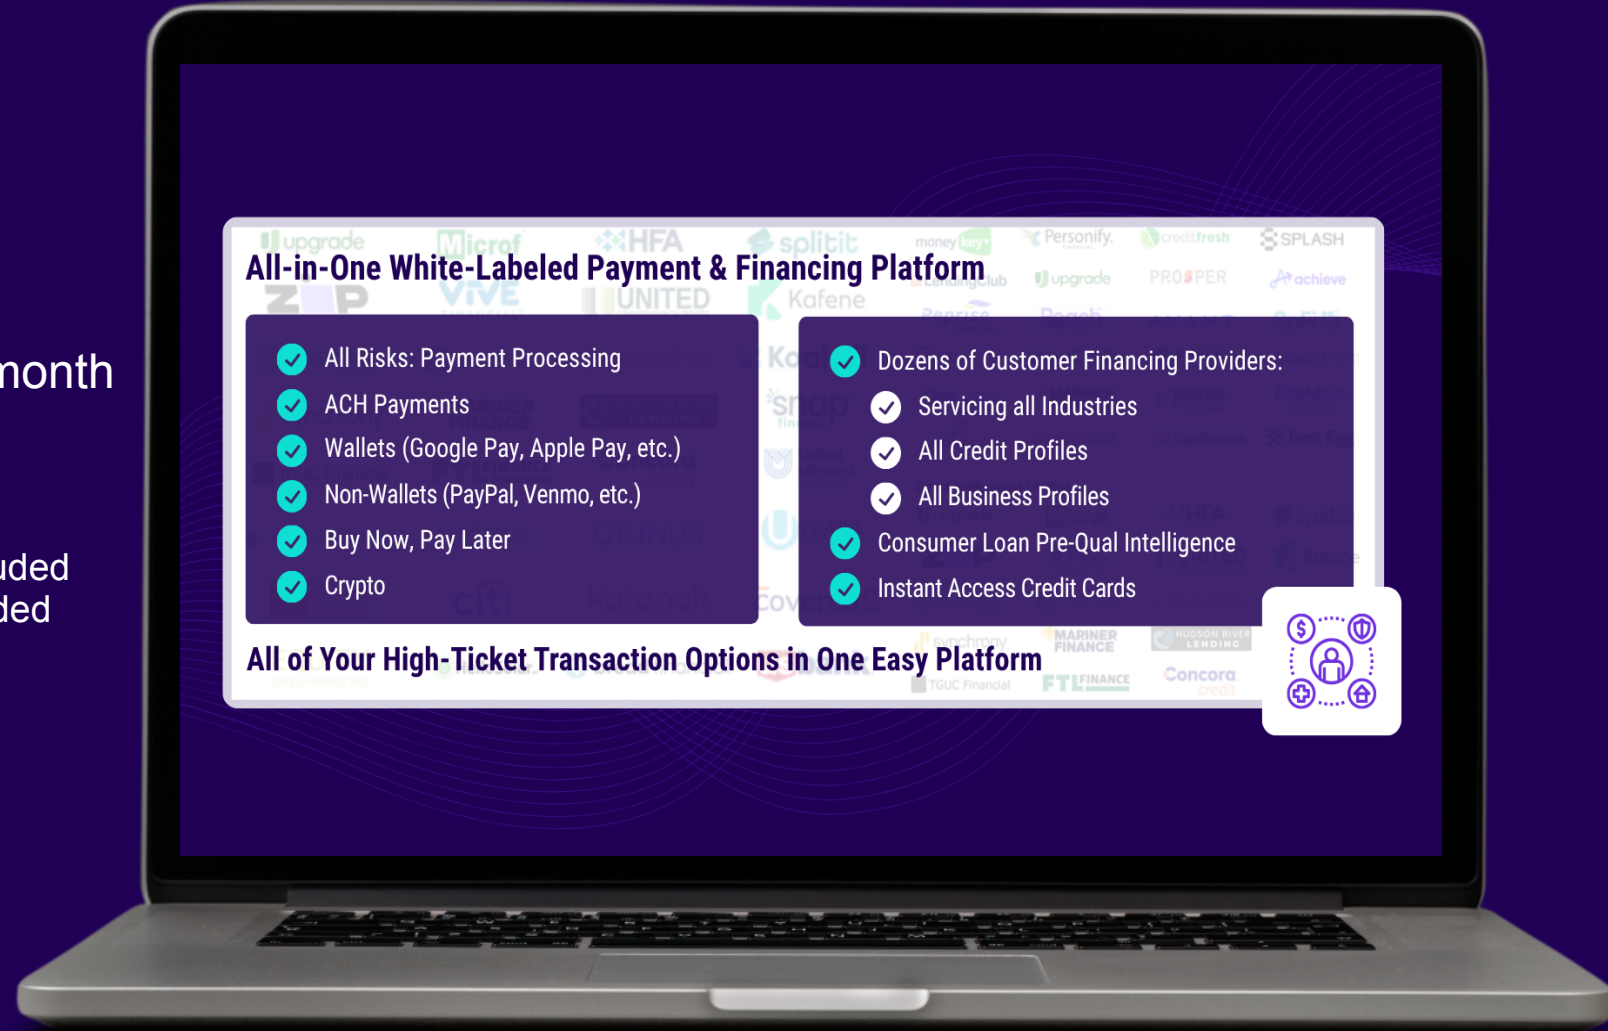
month

uded
ded

All-in-One White-Labeled Payment & Financing Platform

All Risks: Payment Processing
ACH Payments
Wallets (Google Pay, Apple Pay, etc.)
Non-Wallets (PayPal, Venmo, etc.)
Buy Now, Pay Later
Crypto

Dozens of Customer Financing Providers:
Servicing all Industries
All Credit Profiles
All Business Profiles
Consumer Loan Pre-Qual Intelligence
Instant Access Credit Cards

All of Your High-Ticket Transaction Options in One Easy Platform

upgrade
HFA
splitit
money key
Personify
creditfresh
SPLASH
UNITED
Kafene
upgrade
PROSPER
achieve
Koalafi
snap
OKINUS
citi
synchrony
MARINER FINANCE
HUDSON RIVER LENDING
Concora credit
TGUC Financial
FTL FINANCE